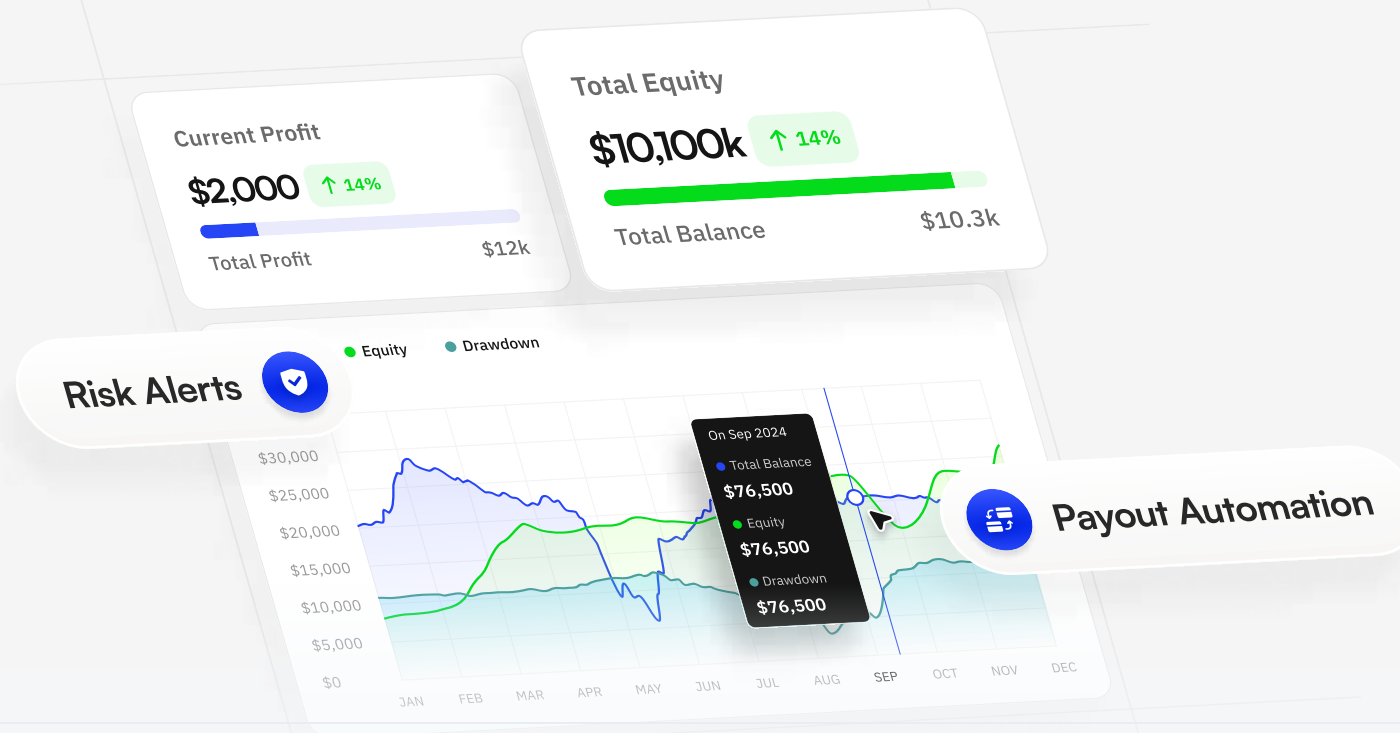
Current Profit
$2,000
↑ 14%
Total Profit
$12k

Total Equity
$10,100k
↑ 14%
Total Balance
$10.3k

Risk Alerts

Equity
Drawdown

$30,000
$25,000
$20,000
$15,000
$10,000
$5,000
$0

On Sep 2024
Total Balance
$76,500
Equity
$76,500
Drawdown
$76,500

Payout Automation

JAN FEB MAR APR MAY JUN JUL AUG SEP OCT NOV DEC